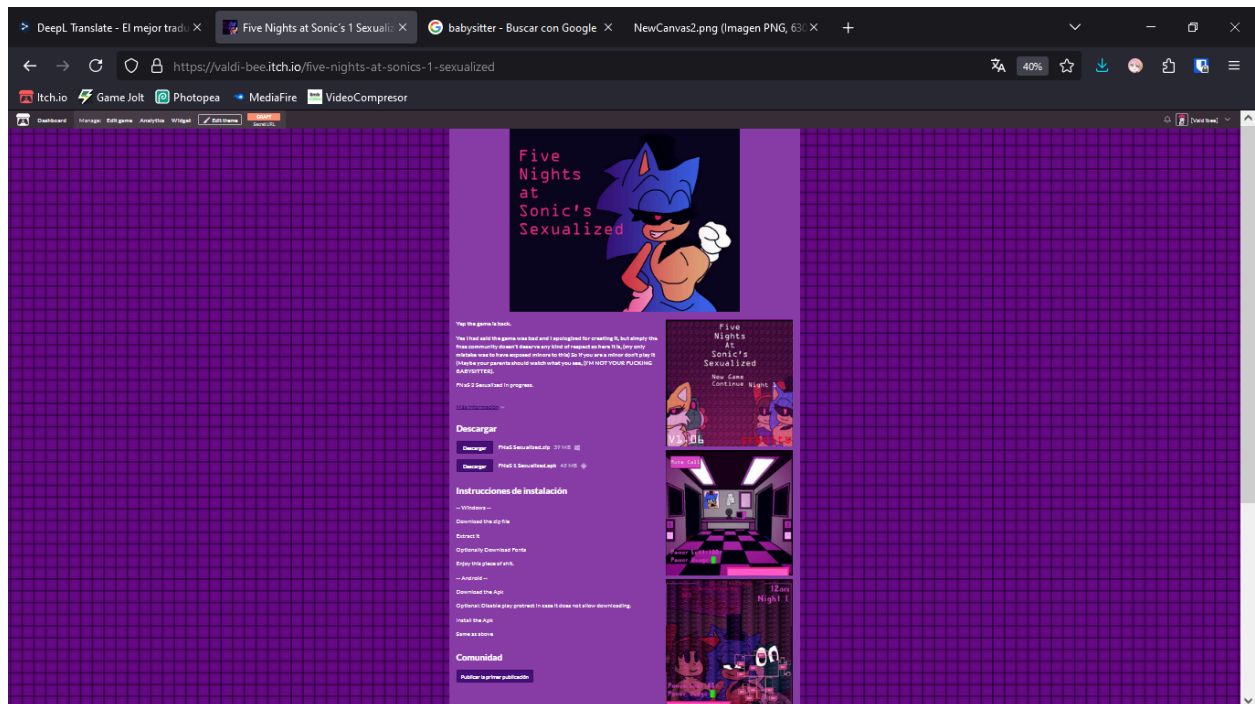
DeepL Translate - El mejor tradu ×
Five Nights at Sonic's 1 Sexuali ×
babysitter - Buscar con Google ×
NewCanvas2.png (Imagen PNG, 63 ×
+

https://valdi-bee.itch.io/five-nights-at-sonics-1-sexualized
40%

Itch.io
Game Jolt
Photopea
MediaFire
VideoCompresor

Dashboard
Manage: Edit game Analytics Widget
Edit theme
DRAFT
Secret URL
[Valdi Bee]

Five Nights at Sonic's Sexualized

Yep the game is back.

Yes I had said the game was bad and I apologized for creating it, but simply the fnas community doesn't deserve any kind of respect as here it is, (my only mistake was to have exposed minors to this) So if you are a minor don't play it (Maybe your parents should watch what you see, I'M NOT YOUR FUCKING BABYSITTER).

FNaS 2 Sexualized in progress.

Más información

Descargar

Descargar FNaS Sexualized.zip 39 MB
Descargar FNaS 1 Sexualized.apk 48 MB

Instrucciones de instalación

-- Windows --

Download the zip file

Extract it

Optionally Download Fonts

Enjoy this piece of shit.

-- Android --

Download the Apk

Optional: Disable play protect in case it does not allow downloading.

Install the Apk

Same as above

Comunidad

Publicar la primer publicación

Five Nights At Sonic's Sexualized
New Game
Continue Night 1
V1.0b

Mute Call

12am
Night 1